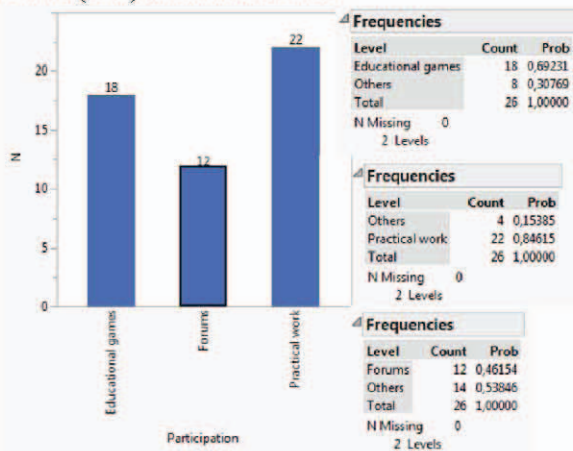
N

20

15

10

5

0

18

12

22

Educational games

Forums

Practical work

Participation

Frequencies

| Level | Count | Prob |
|---|---|---|
| Educational games | 18 | 0,69231 |
| Others | 8 | 0,30769 |
| Total | 26 | 1,00000 |

N Missing 0
2 Levels

Frequencies

| Level | Count | Prob |
|---|---|---|
| Others | 4 | 0,15385 |
| Practical work | 22 | 0,84615 |
| Total | 26 | 1,00000 |

N Missing 0
2 Levels

Frequencies

| Level | Count | Prob |
|---|---|---|
| Forums | 12 | 0,46154 |
| Others | 14 | 0,53846 |
| Total | 26 | 1,00000 |

N Missing 0
2 Levels